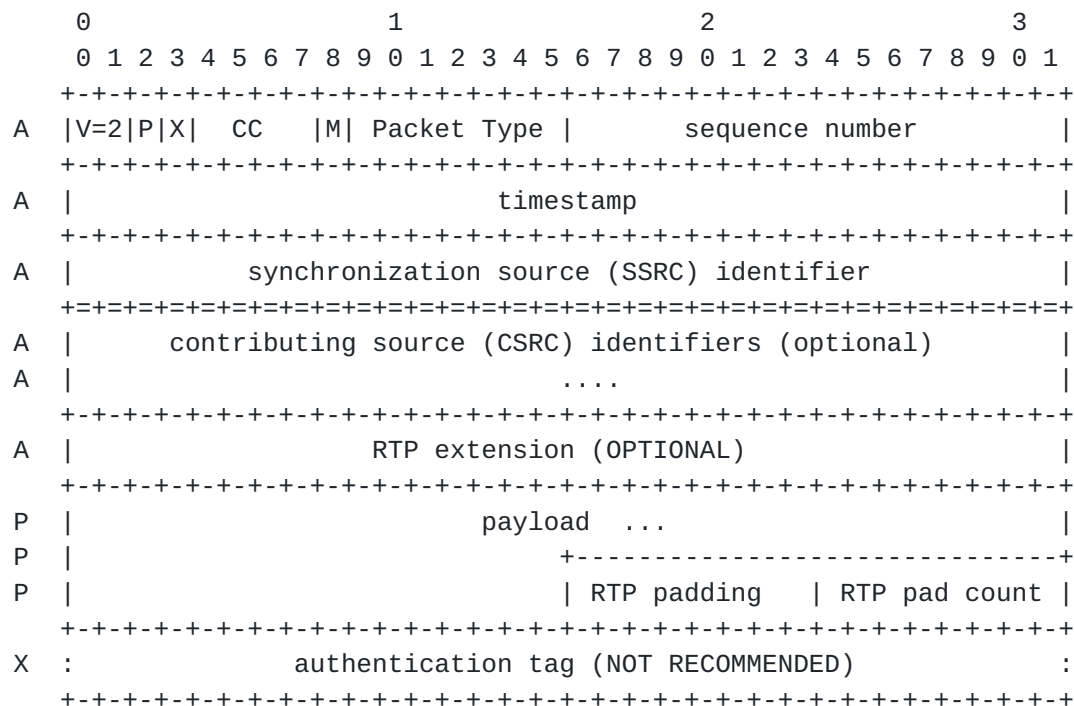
```
    0                   1                   2                   3
    0 1 2 3 4 5 6 7 8 9 0 1 2 3 4 5 6 7 8 9 0 1 2 3 4 5 6 7 8 9 0 1
   +-+-+-+-+-+-+-+-+-+-+-+-+-+-+-+-+-+-+-+-+-+-+-+-+-+-+-+-+-+-+-+-+
A  |V=2|P|X|  CC   |M| Packet Type |       sequence number         |
   +-+-+-+-+-+-+-+-+-+-+-+-+-+-+-+-+-+-+-+-+-+-+-+-+-+-+-+-+-+-+-+-+
A  |                           timestamp                           |
   +-+-+-+-+-+-+-+-+-+-+-+-+-+-+-+-+-+-+-+-+-+-+-+-+-+-+-+-+-+-+-+-+
A  |           synchronization source (SSRC) identifier            |
   +=+=+=+=+=+=+=+=+=+=+=+=+=+=+=+=+=+=+=+=+=+=+=+=+=+=+=+=+=+=+=+=+
A  |      contributing source (CSRC) identifiers (optional)        |
A  |                               ....                            |
   +-+-+-+-+-+-+-+-+-+-+-+-+-+-+-+-+-+-+-+-+-+-+-+-+-+-+-+-+-+-+-+-+
A  |                    RTP extension (OPTIONAL)                   |
   +-+-+-+-+-+-+-+-+-+-+-+-+-+-+-+-+-+-+-+-+-+-+-+-+-+-+-+-+-+-+-+-+
P  |                          payload  ...                         |
P  |                               +-------------------------------+
P  |                               | RTP padding   | RTP pad count |
   +-+-+-+-+-+-+-+-+-+-+-+-+-+-+-+-+-+-+-+-+-+-+-+-+-+-+-+-+-+-+-+-+
X  :              authentication tag (NOT RECOMMENDED)             :
   +-+-+-+-+-+-+-+-+-+-+-+-+-+-+-+-+-+-+-+-+-+-+-+-+-+-+-+-+-+-+-+-+
```